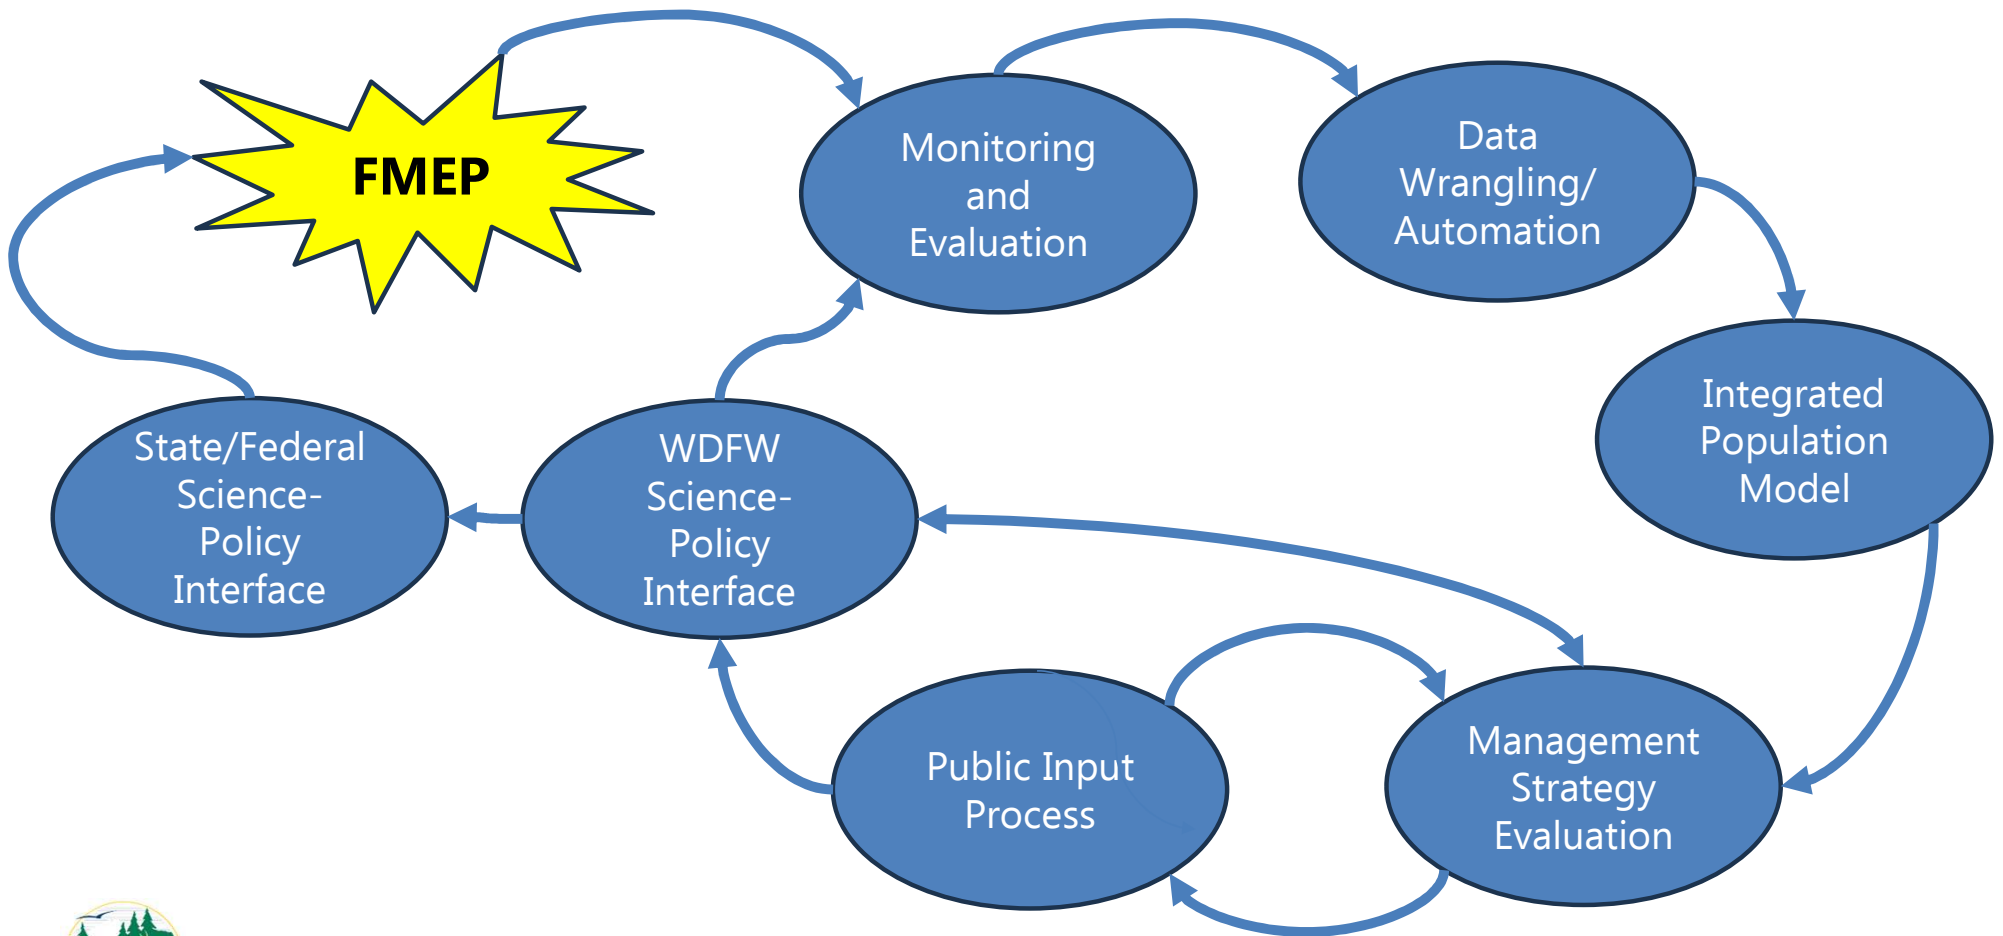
FMEP

Monitoring and Evaluation

Data Wrangling/ Automation

Integrated Population Model

Management Strategy Evaluation

Public Input Process

WDFW Science-Policy Interface

State/Federal Science-Policy Interface